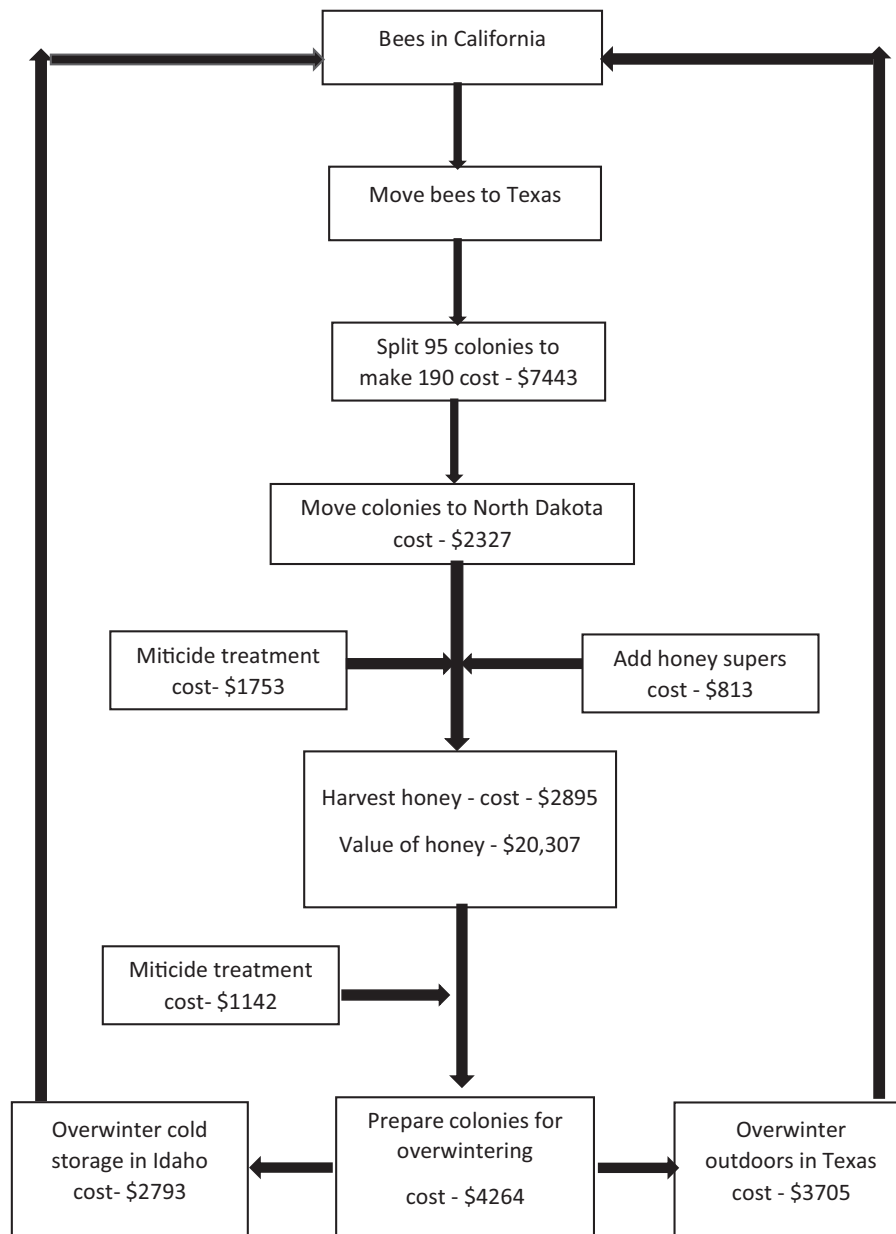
Bees in California

Move bees to Texas

Split 95 colonies to make 190 cost - \$7443

Move colonies to North Dakota cost - \$2327

Miticide treatment cost- \$1753

Add honey supers cost - \$813

Harvest honey - cost - \$2895

Value of honey - \$20,307

Miticide treatment cost- \$1142

Overwinter cold storage in Idaho cost- \$2793

Prepare colonies for overwintering

cost - \$4264

Overwinter outdoors in Texas cost - \$3705